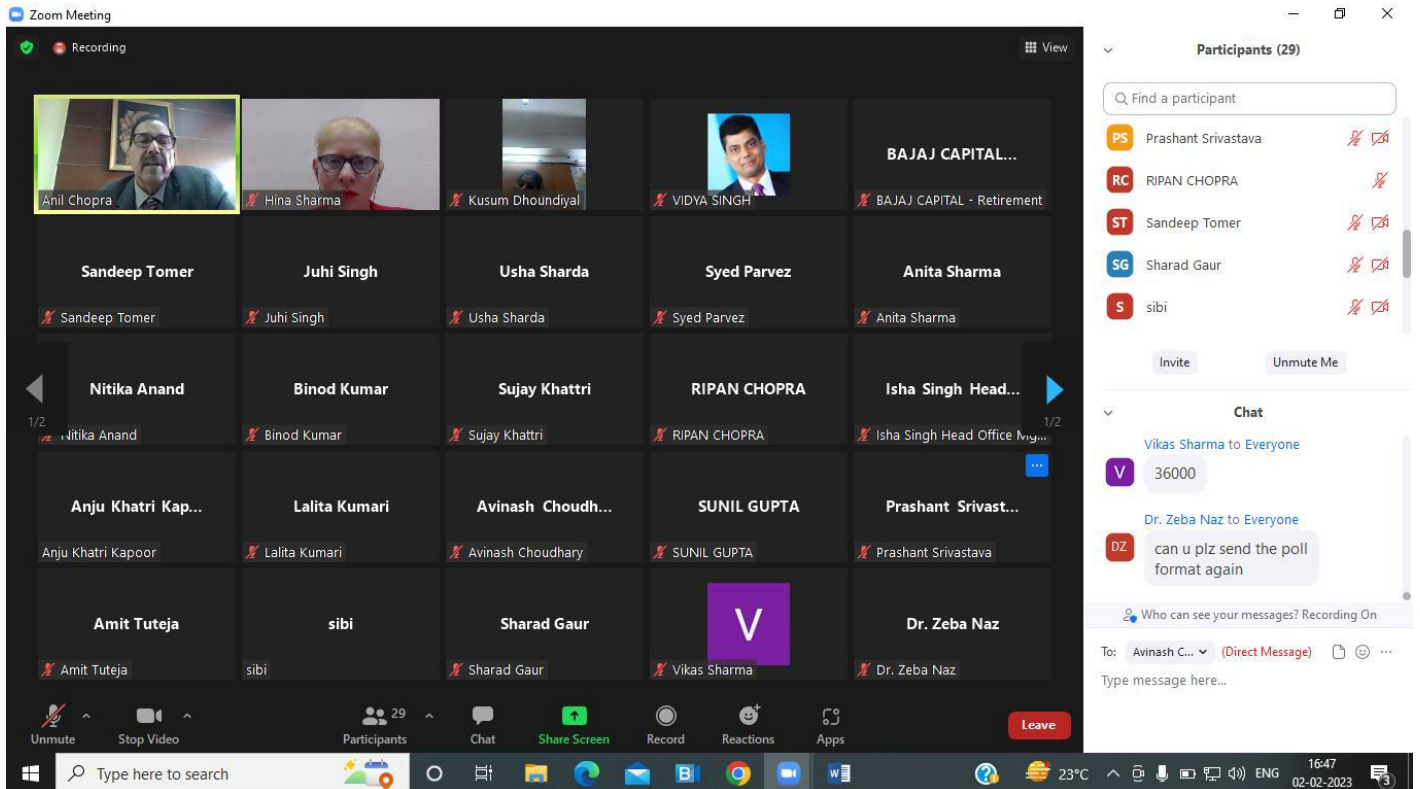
Zoom Meeting

Recording

View

Anil Chopra

Hina Sharma

Kusum Dhoundiyal

VIDYA SINGH

BAJAJ CAPITAL...

BAJAJ CAPITAL - Retirement

Sandeep Tomer

Sandeep Tomer

Juhi Singh

Juhi Singh

Usha Sharda

Usha Sharda

Syed Parvez

Syed Parvez

Anita Sharma

Anita Sharma

1/2

Nitika Anand

Nitika Anand

Binod Kumar

Binod Kumar

Sujay Khattri

Sujay Khattri

RIPAN CHOPRA

RIPAN CHOPRA

Isha Singh Head...

Isha Singh Head Office Mg...

1/2

Anju Khatri Kap...

Anju Khatri Kapoor

Lalita Kumari

Lalita Kumari

Avinash Choudh...

Avinash Choudhary

SUNIL GUPTA

SUNIL GUPTA

Prashant Srivast...

Prashant Srivastava

Amit Tuteja

Amit Tuteja

sibi

sibi

Sharad Gaur

Sharad Gaur

V

Vikas Sharma

Dr. Zeba Naz

Dr. Zeba Naz

Unmute

Stop Video

29

Participants

Chat

Share Screen

Record

Reactions

Apps

Leave

Participants (29)

Find a participant

PS Prashant Srivastava

RC RIPAN CHOPRA

ST Sandeep Tomer

SG Sharad Gaur

S sibi

Invite

Unmute Me

Chat

Vikas Sharma to Everyone

V 36000

Dr. Zeba Naz to Everyone

DZ can u plz send the poll format again

Who can see your messages? Recording On

To: Avinash C... (Direct Message)

Type message here...

Type here to search

23°C

ENG

16:47

02-02-2023

3